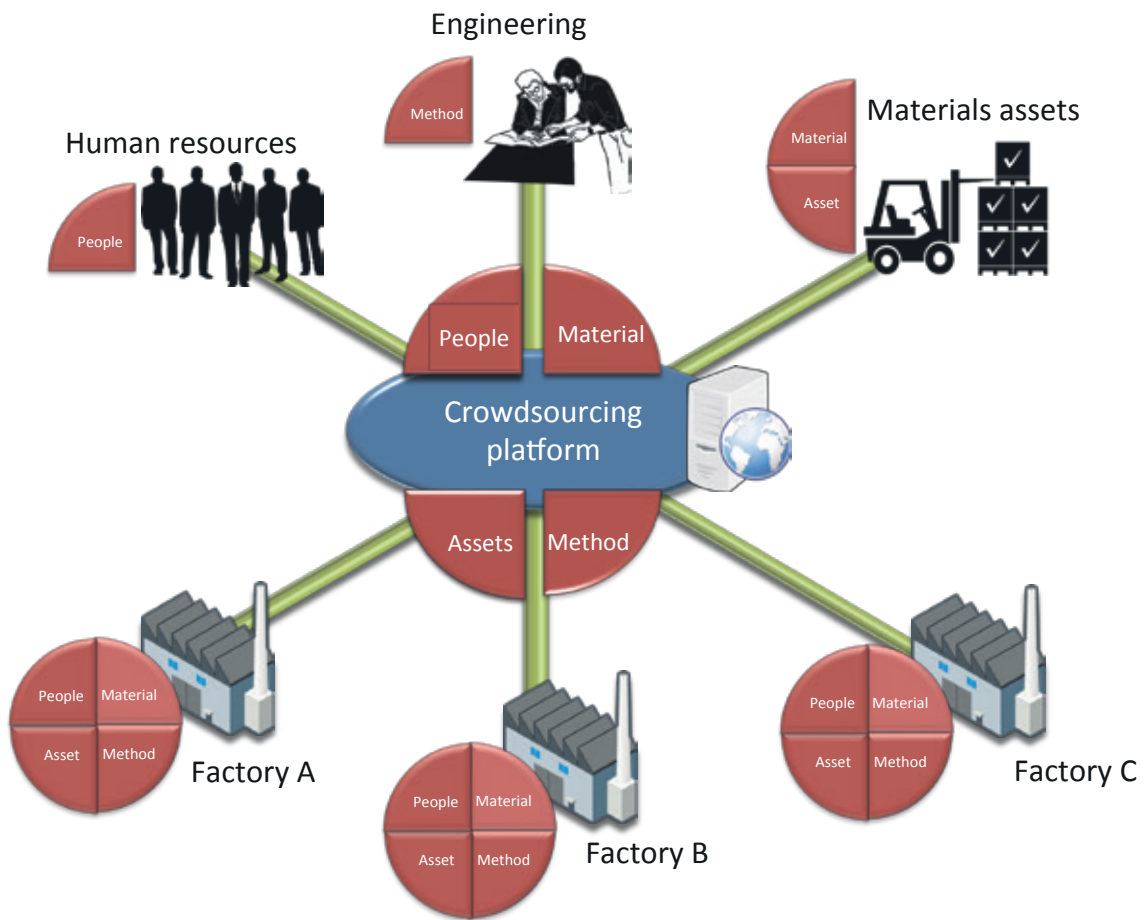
Engineering

Method

Materials assets

Material

Asset

Human resources

People

People

Material

Crowdsourcing platform

Assets

Method

People

Material

Asset

Method

Factory A

People

Material

Asset

Method

Factory B

People

Material

Asset

Method

Factory C